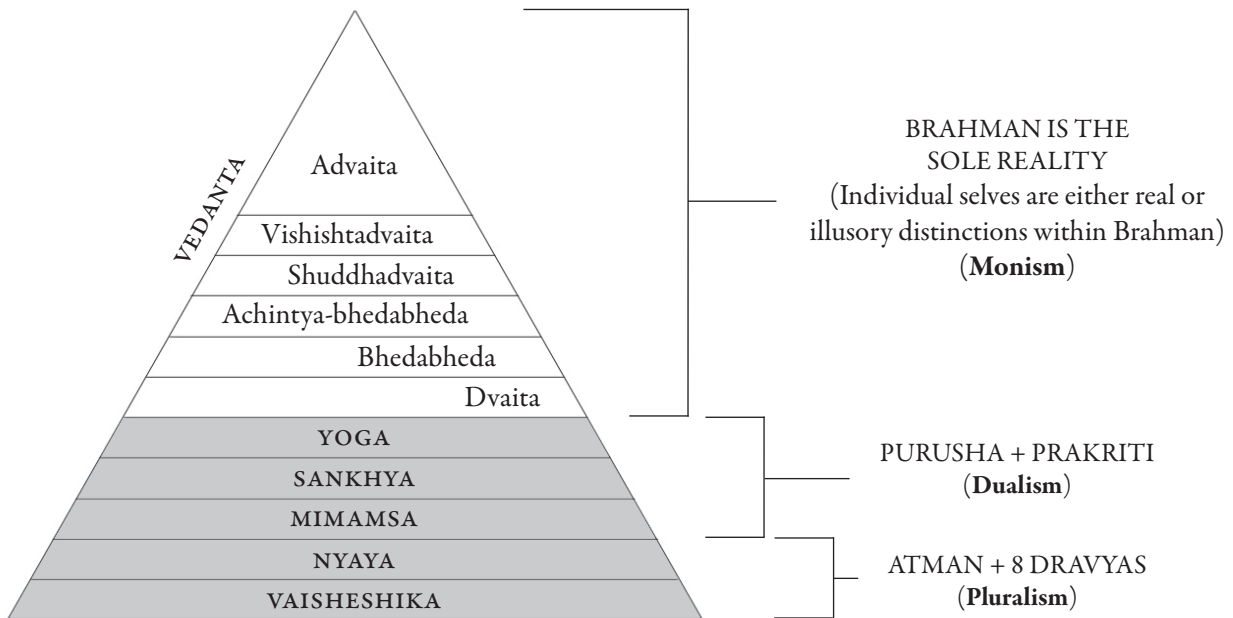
VEDANTA

Advaita

Vishishtadvaita

Shuddhadvaita

Achintya-bhedabheda

Bhedabheda

Dvaita

YOGA

SANKHYA

MIMAMSA

NYAYA

VAISHESHIKA

BRAHMAN IS THE SOLE REALITY (Individual selves are either real or illusory distinctions within Brahman) (**Monism**)

PURUSHA + PRAKRITI (**Dualism**)

ATMAN + 8 DRAVYAS (**Pluralism**)